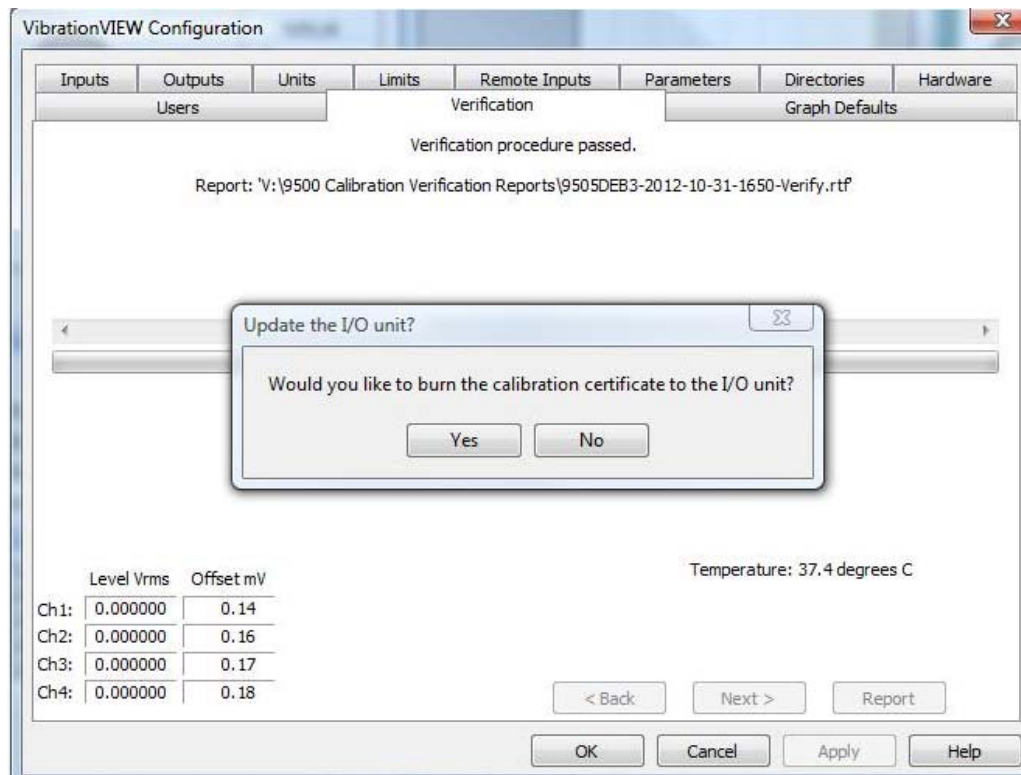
VibrationVIEW Configuration

Inputs | Outputs | Units | Limits | Remote Inputs | Parameters | Directories | Hardware
Users | Verification | Graph Defaults

Verification procedure passed.

Report: 'V:\9500 Calibration Verification Reports\9505DEB3-2012-10-31-1650-Verify.rtf'

Update the I/O unit?

Would you like to burn the calibration certificate to the I/O unit?

Yes No

Temperature: 37.4 degrees C

| | Level Vrms | Offset mV |
|---|---|---|
| Ch1: | 0.000000 | 0.14 |
| Ch2: | 0.000000 | 0.16 |
| Ch3: | 0.000000 | 0.17 |
| Ch4: | 0.000000 | 0.18 |

< Back Next > Report

OK Cancel Apply Help